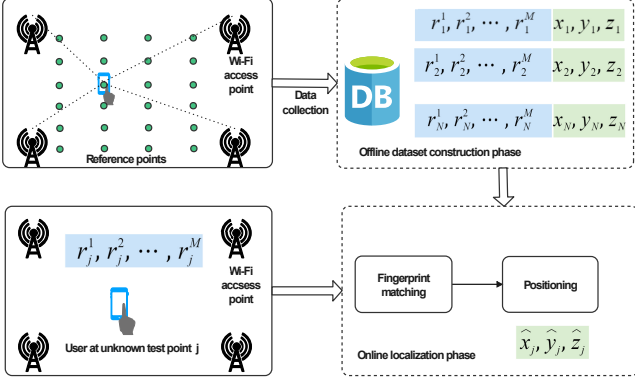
Wi-Fi access point

Reference points

Data collection

DB

$r_1^1, r_1^2, \cdots, r_1^M$ $x_1, y_1, z_1$

$r_2^1, r_2^2, \cdots, r_2^M$ $x_2, y_2, z_2$

$r_N^1, r_N^2, \cdots, r_N^M$ $x_N, y_N, z_N$

Offline dataset construction phase

$r_j^1, r_j^2, \cdots, r_j^M$

Wi-Fi accsess point

User at unknown test point j

Fingerprint matching

Positioning

$\widehat{x_j}, \widehat{y_j}, \widehat{z_j}$

Online localization phase